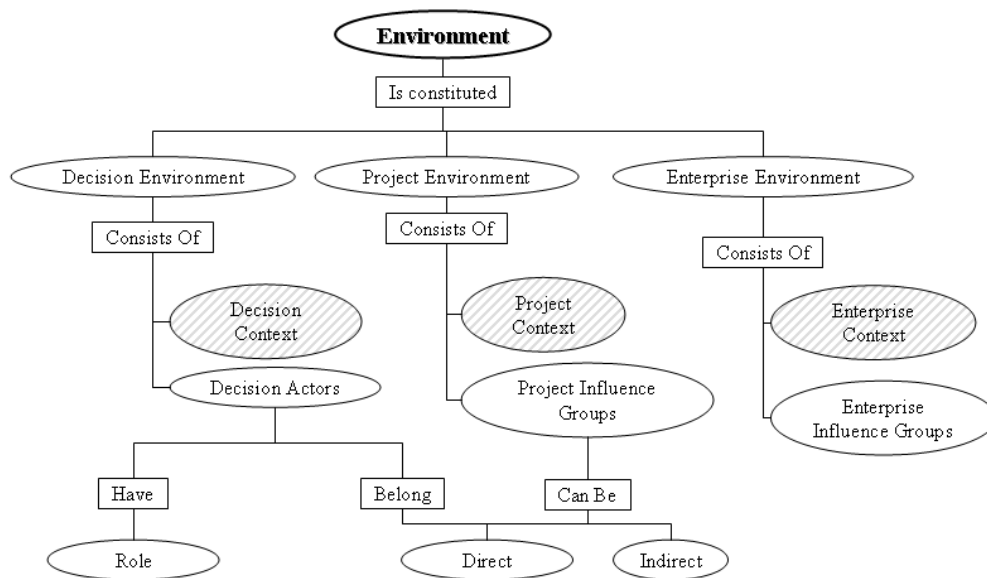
Environment

Is constituted

Decision Environment

Project Environment

Enterprise Environment

Consists Of

Consists Of

Consists Of

Decision Context

Decision Actors

Project Context

Project Influence Groups

Enterprise Context

Enterprise Influence Groups

Have

Belong

Can Be

Role

Direct

Indirect